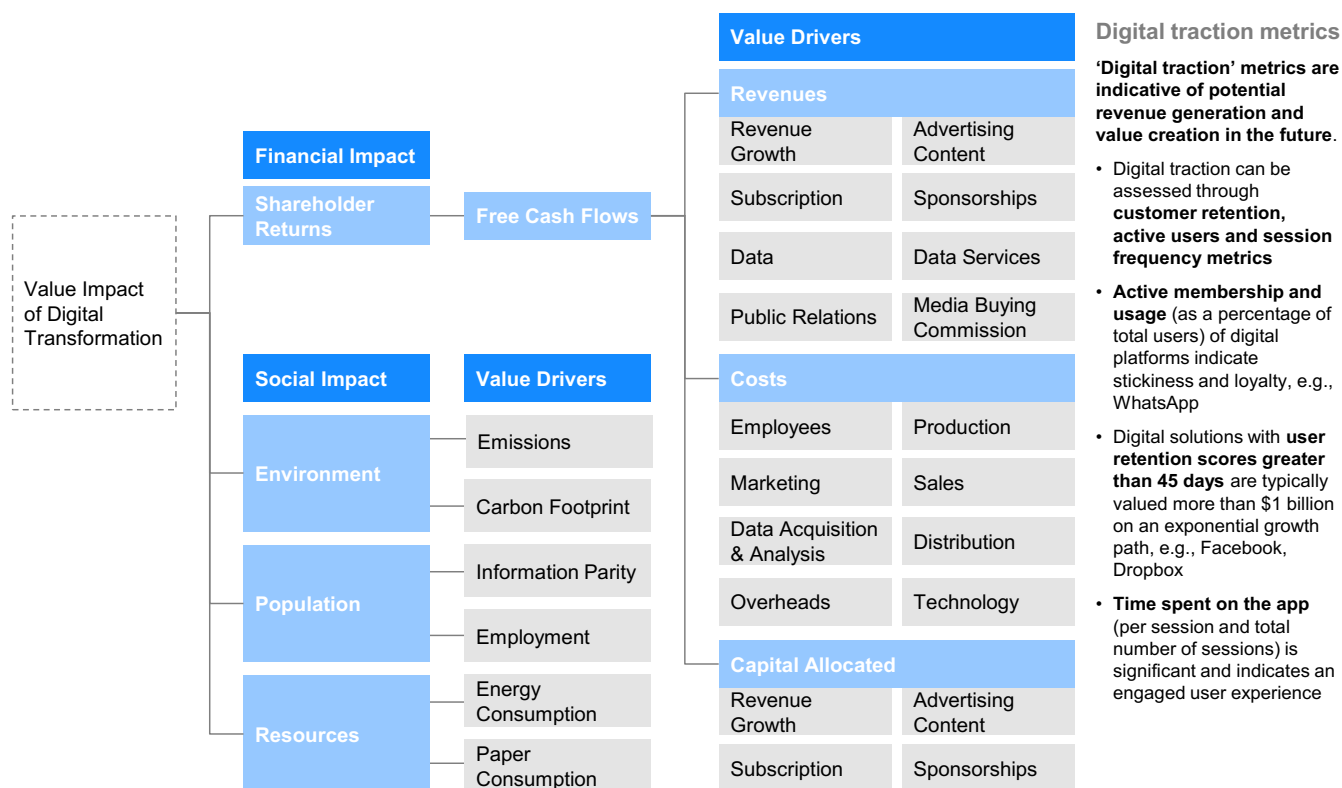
Value Impact of Digital Transformation

Financial Impact

Shareholder Returns

Free Cash Flows

Value Drivers

Revenues

Revenue Growth

Advertising Content

Subscription

Sponsorships

Data

Data Services

Public Relations

Media Buying Commission

Costs

Employees

Production

Marketing

Sales

Data Acquisition & Analysis

Distribution

Overheads

Technology

Capital Allocated

Revenue Growth

Advertising Content

Subscription

Sponsorships

Social Impact

Value Drivers

Environment

Emissions

Carbon Footprint

Population

Information Parity

Employment

Resources

Energy Consumption

Paper Consumption

Digital traction metrics

'Digital traction' metrics are indicative of potential revenue generation and value creation in the future.

• Digital traction can be assessed through customer retention, active users and session frequency metrics

• Active membership and usage (as a percentage of total users) of digital platforms indicate stickiness and loyalty, e.g., WhatsApp

• Digital solutions with user retention scores greater than 45 days are typically valued more than $1 billion on an exponential growth path, e.g., Facebook, Dropbox

• Time spent on the app (per session and total number of sessions) is significant and indicates an engaged user experience